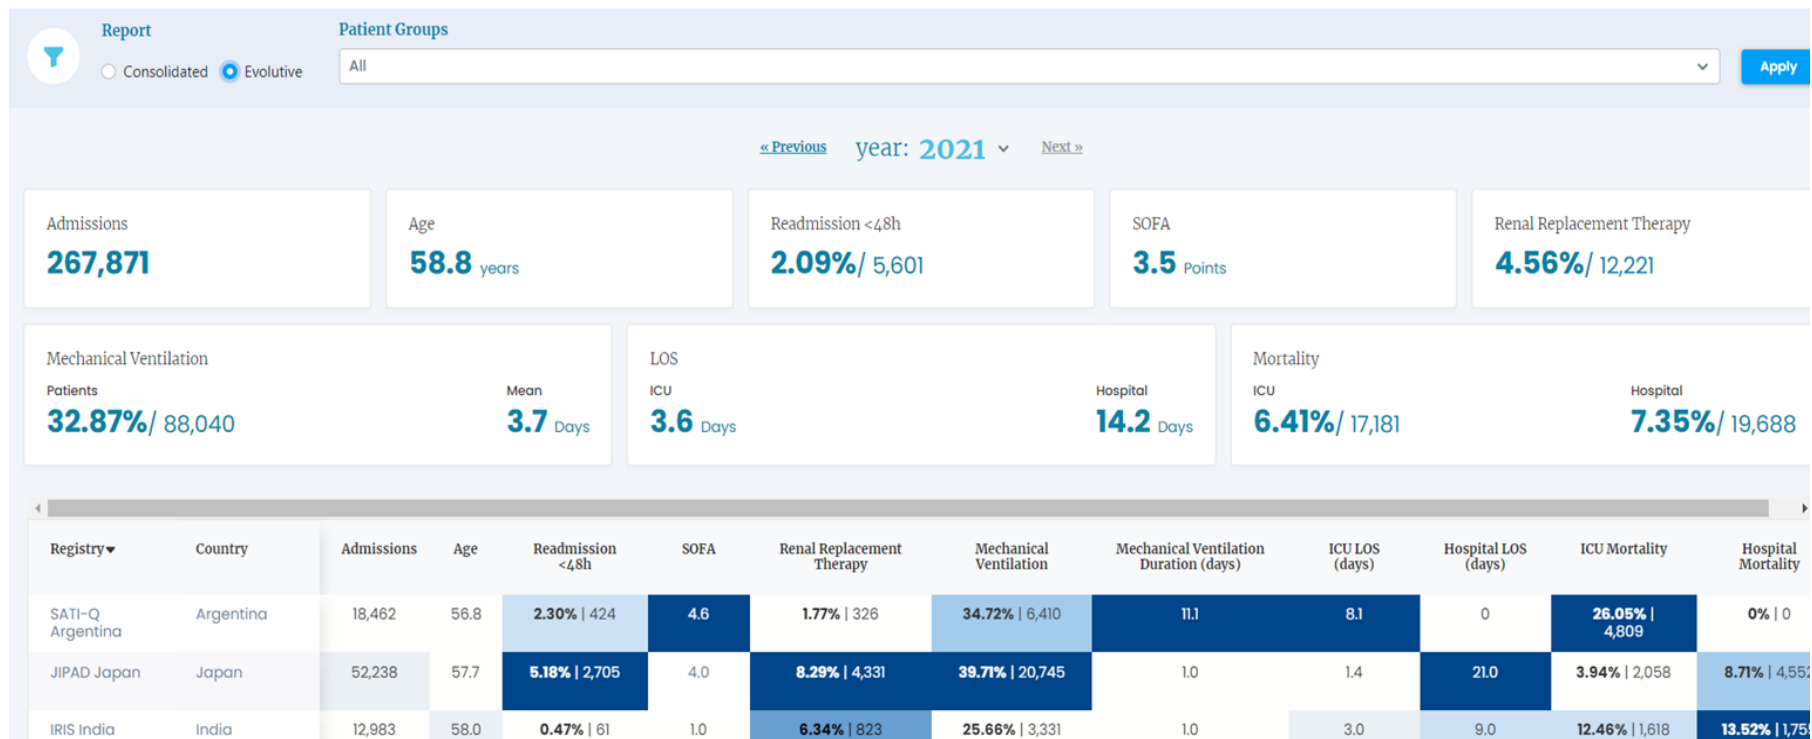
Report
Consolidated Evolutive

Patient Groups
All

Apply

« Previous year: 2021 Next »

Admissions
267,871

Age
58.8 years

Readmission <48h
2.09%/ 5,601

SOFA
3.5 Points

Renal Replacement Therapy
4.56%/ 12,221

Mechanical Ventilation
Patients
32.87%/ 88,040
Mean
3.7 Days

LOS
ICU
3.6 Days
Hospital
14.2 Days

Mortality
ICU
6.41%/ 17,181
Hospital
7.35%/ 19,688

| Registry | Country | Admissions | Age | Readmission <48h | SOFA | Renal Replacement Therapy | Mechanical Ventilation | Mechanical Ventilation Duration (days) | ICU LOS (days) | Hospital LOS (days) | ICU Mortality | Hospital Mortality |
|---|---|---|---|---|---|---|---|---|---|---|---|---|
| SATI-Q Argentina | Argentina | 18,462 | 56.8 | 2.30% \| 424 | 4.6 | 1.77% \| 326 | 34.72% \| 6,410 | 11.1 | 8.1 | 0 | 26.05% \| 4,809 | 0% \| 0 |
| JIPAD Japan | Japan | 52,238 | 57.7 | 5.18% \| 2,705 | 4.0 | 8.29% \| 4,331 | 39.71% \| 20,745 | 1.0 | 1.4 | 21.0 | 3.94% \| 2,058 | 8.71% \| 4,55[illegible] |
| IRIS India | India | 12,983 | 58.0 | 0.47% \| 61 | 1.0 | 6.34% \| 823 | 25.66% \| 3,331 | 1.0 | 3.0 | 9.0 | 12.46% \| 1,618 | 13.52% \| 1,75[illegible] |